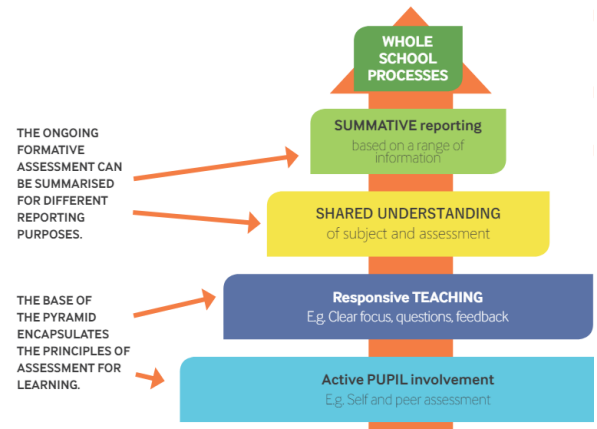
WHOLE SCHOOL PROCESSES

THE ONGOING FORMATIVE ASSESSMENT CAN BE SUMMARISED FOR DIFFERENT REPORTING PURPOSES.

SUMMATIVE reporting
based on a range of information

SHARED UNDERSTANDING
of subject and assessment

THE BASE OF THE PYRAMID ENCAPSULATES THE PRINCIPLES OF ASSESSMENT FOR LEARNING.

Responsive TEACHING
E.g. Clear focus, questions, feedback

Active PUPIL involvement
E.g. Self and peer assessment